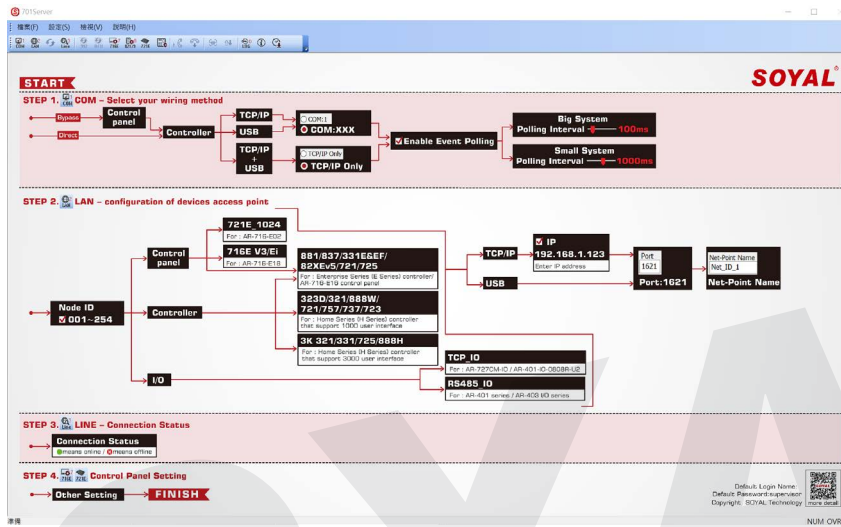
701Server

檔案(F) 設定(S) 檢視(V) 說明(H)

COM LAN Line

START

SOYAL

STEP 1. COM – Select your wiring method

Bypass

Direct

Control panel

Controller

TCP/IP

USB

TCP/IP + USB

COM:1

COM:XXX

TCP/IP Only

TCP/IP Only

Enable Event Polling

Big System

Polling Interval 100ms

Small System

Polling Interval 1000ms

STEP 2. LAN – configuration of devices access point

Node ID

001~254

Control panel

Controller

I/O

721E_1024

For : AR-716-E02

716E V3/Ei

For : AR-716-E16

881/837/331E&EF/82XEv5/721/725

For : Enterprise Series (E Series) controller/AR-716-E16 control panel

323D/321/888W/721/757/737/723

For : Home Series (H Series) controller that support 1000 user interface

3K 321/331/725/888H

For : Home Series (H Series) controller that support 3000 user interface

TCP/IP

USB

IP

192.168.1.123

Enter IP address

Port

1621

Port:1621

Net-Point Name

Net_ID_1

Net-Point Name

TCP_IO

For : AR-727CM-IO / AR-401-IO-0808R-U2

RS485_IO

For : AR-401 series / AR-403 I/O series

STEP 3. LINE – Connection Status

Connection Status

means online / means offline

STEP 4. Control Panel Setting

Other Setting

FINISH

Default Login Name:
Default Password:supervisor
Copyright: SOYAL Technology

more detail

準備

NUM OVR